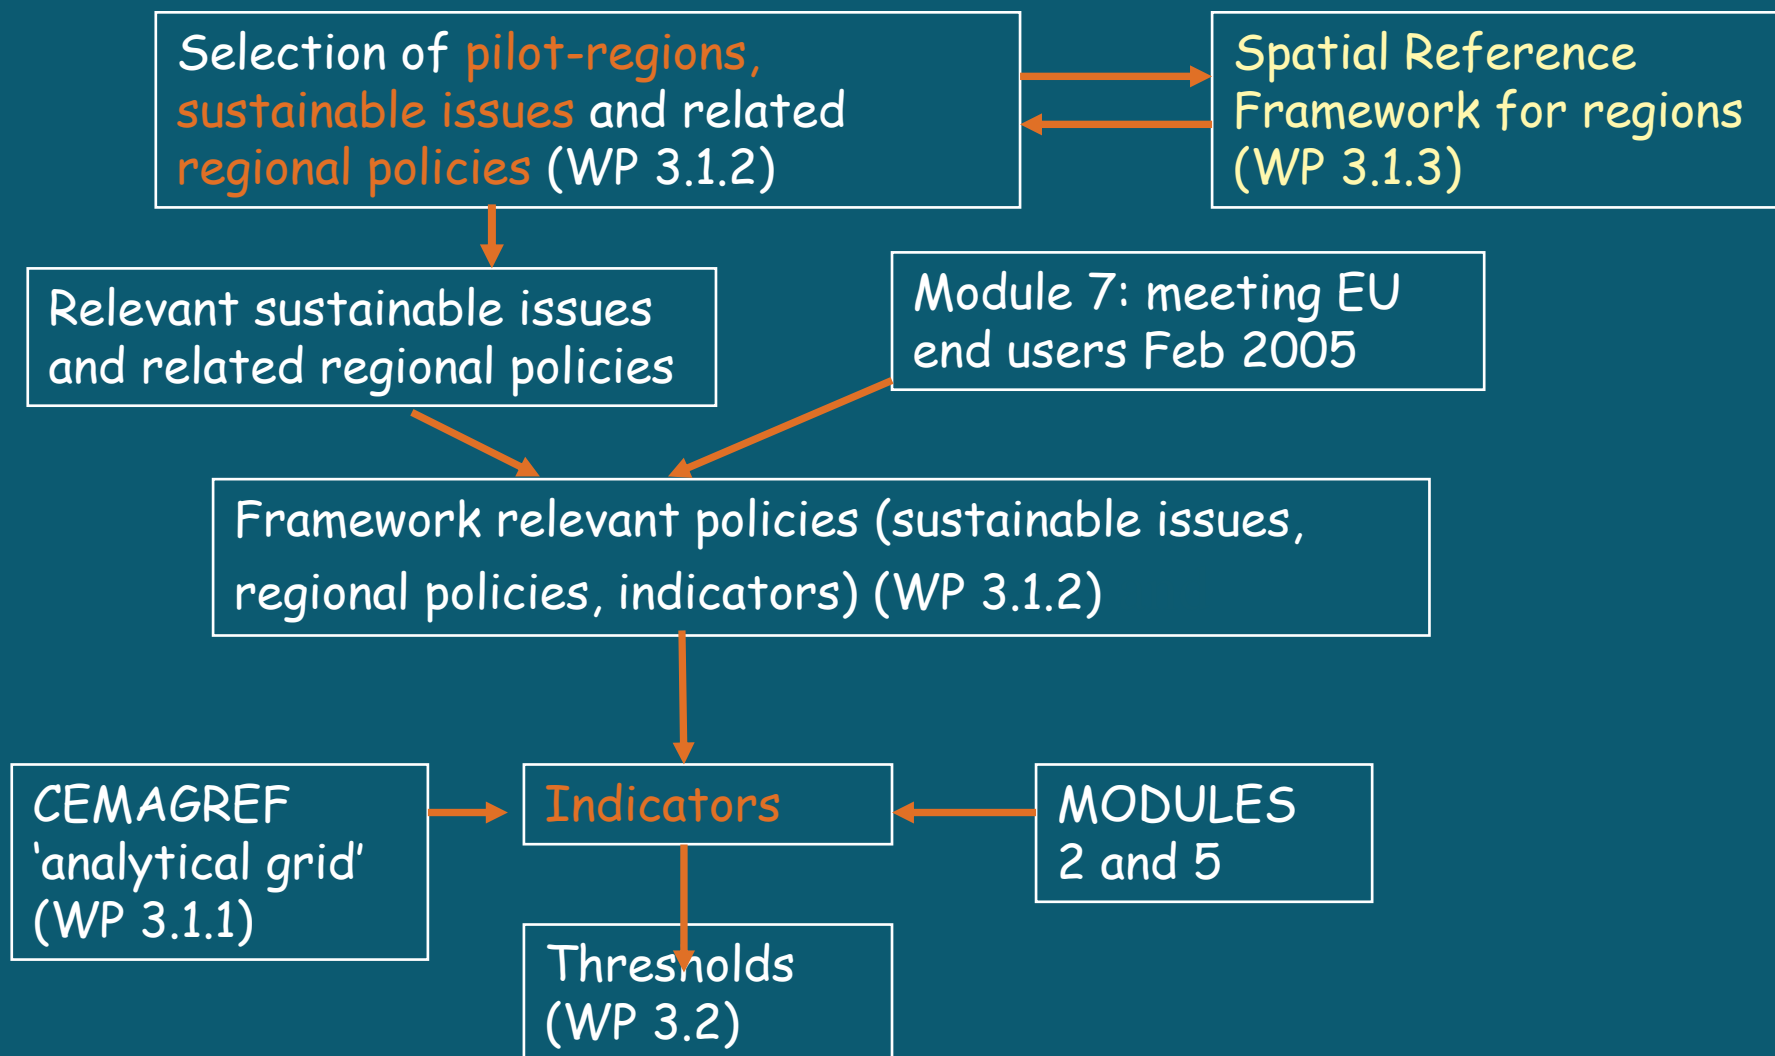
Selection of pilot-regions, sustainable issues and related regional policies (WP 3.1.2)

Spatial Reference Framework for regions (WP 3.1.3)

Relevant sustainable issues and related regional policies

Module 7: meeting EU end users Feb 2005

Framework relevant policies (sustainable issues, regional policies, indicators) (WP 3.1.2)

CEMAGREF 'analytical grid' (WP 3.1.1)

Indicators

MODULES 2 and 5

Thresholds (WP 3.2)